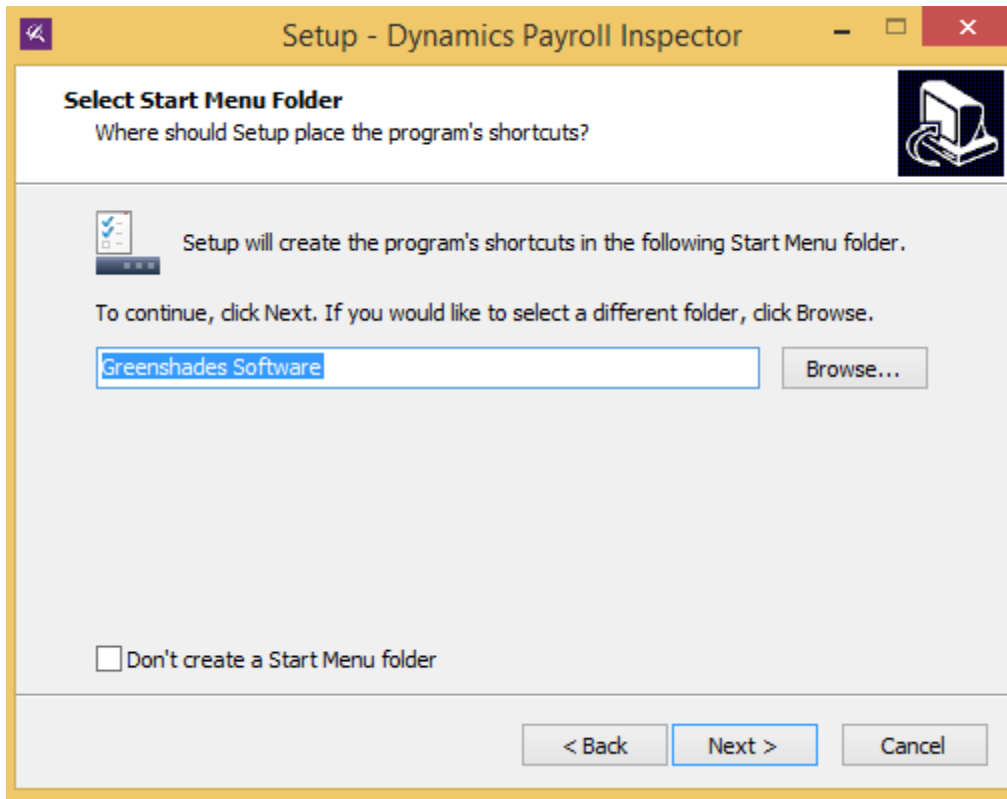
Setup - Dynamics Payroll Inspector

Select Start Menu Folder
Where should Setup place the program's shortcuts?

Setup will create the program's shortcuts in the following Start Menu folder.

To continue, click Next. If you would like to select a different folder, click Browse.

Greenshades Software

Browse...

Don't create a Start Menu folder

< Back

Next >

Cancel